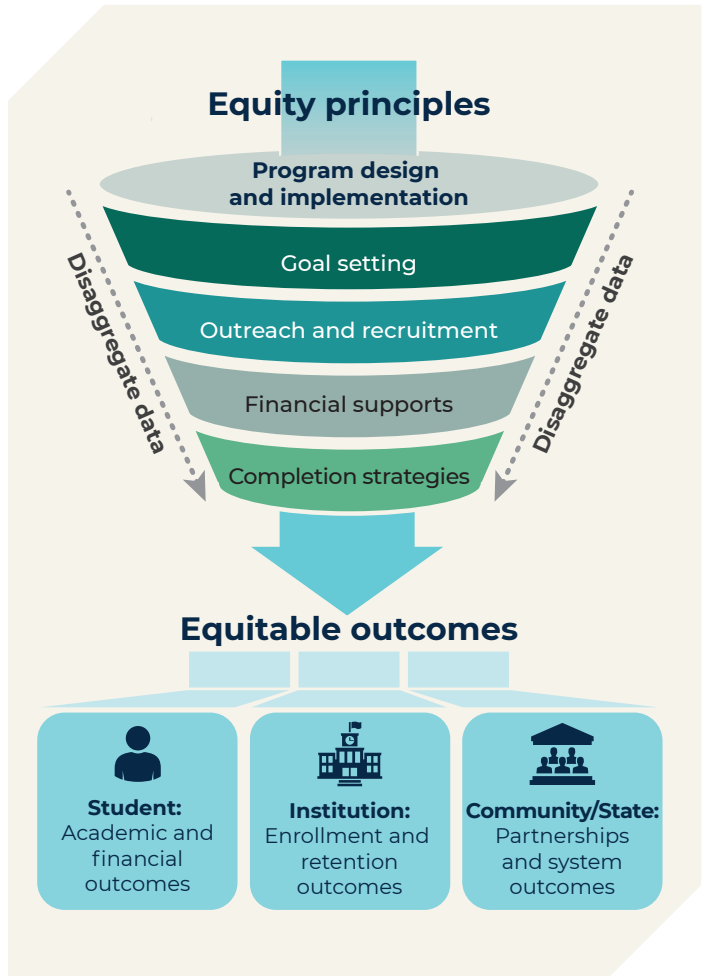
Equity principles

Program design and implementation

Goal setting

Outreach and recruitment

Financial supports

Completion strategies

Disaggregate data

Disaggregate data

Equitable outcomes

Student: Academic and financial outcomes

Institution: Enrollment and retention outcomes

Community/State: Partnerships and system outcomes